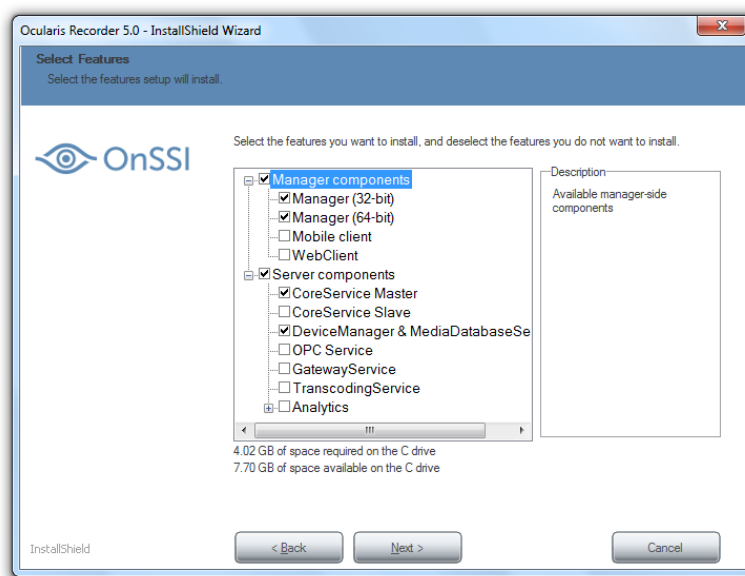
Ocularis Recorder 5.0 - InstallShield Wizard

Select Features

Select the features setup will install.

OnSSI

Select the features you want to install, and deselect the features you do not want to install.

Manager components
Manager (32-bit)
Manager (64-bit)
Mobile client
WebClient
Server components
CoreService Master
CoreService Slave
DeviceManager & MediaDatabaseSe
OPC Service
GatewayService
TranscodingService
Analytics

Description

Available manager-side components

4.02 GB of space required on the C drive
7.70 GB of space available on the C drive

InstallShield

< Back

Next >

Cancel